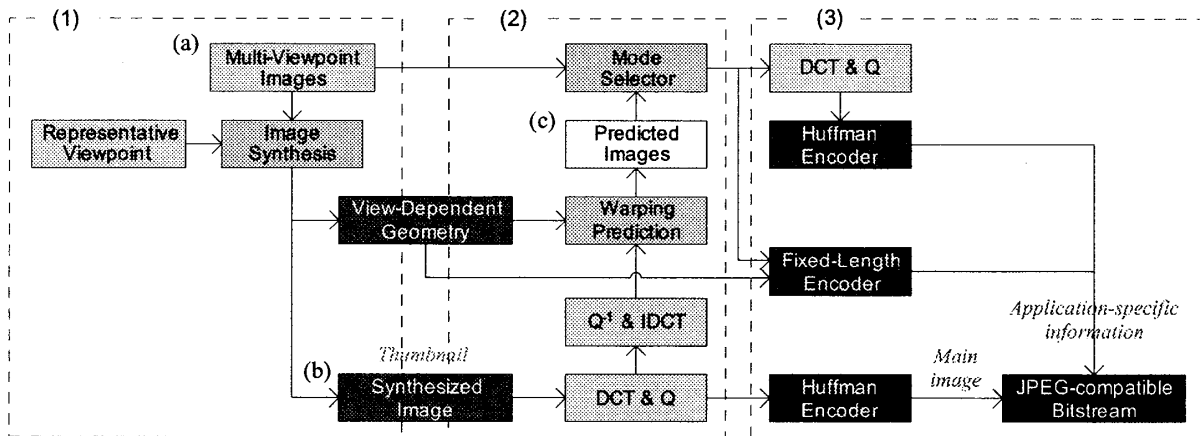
(1)

(2)

(3)

(a)

Multi-Viewpoint Images

Representative Viewpoint

Image Synthesis

View-Dependent Geometry

Thumbnail

(b)

Synthesized Image

Mode Selector

(c)

Predicted Images

Warping Prediction

$Q^{-1}$ & IDCT

DCT & Q

DCT & Q

Huffman Encoder

Fixed-Length Encoder

Application-specific information

Main image

Huffman Encoder

JPEG-compatible Bitstream